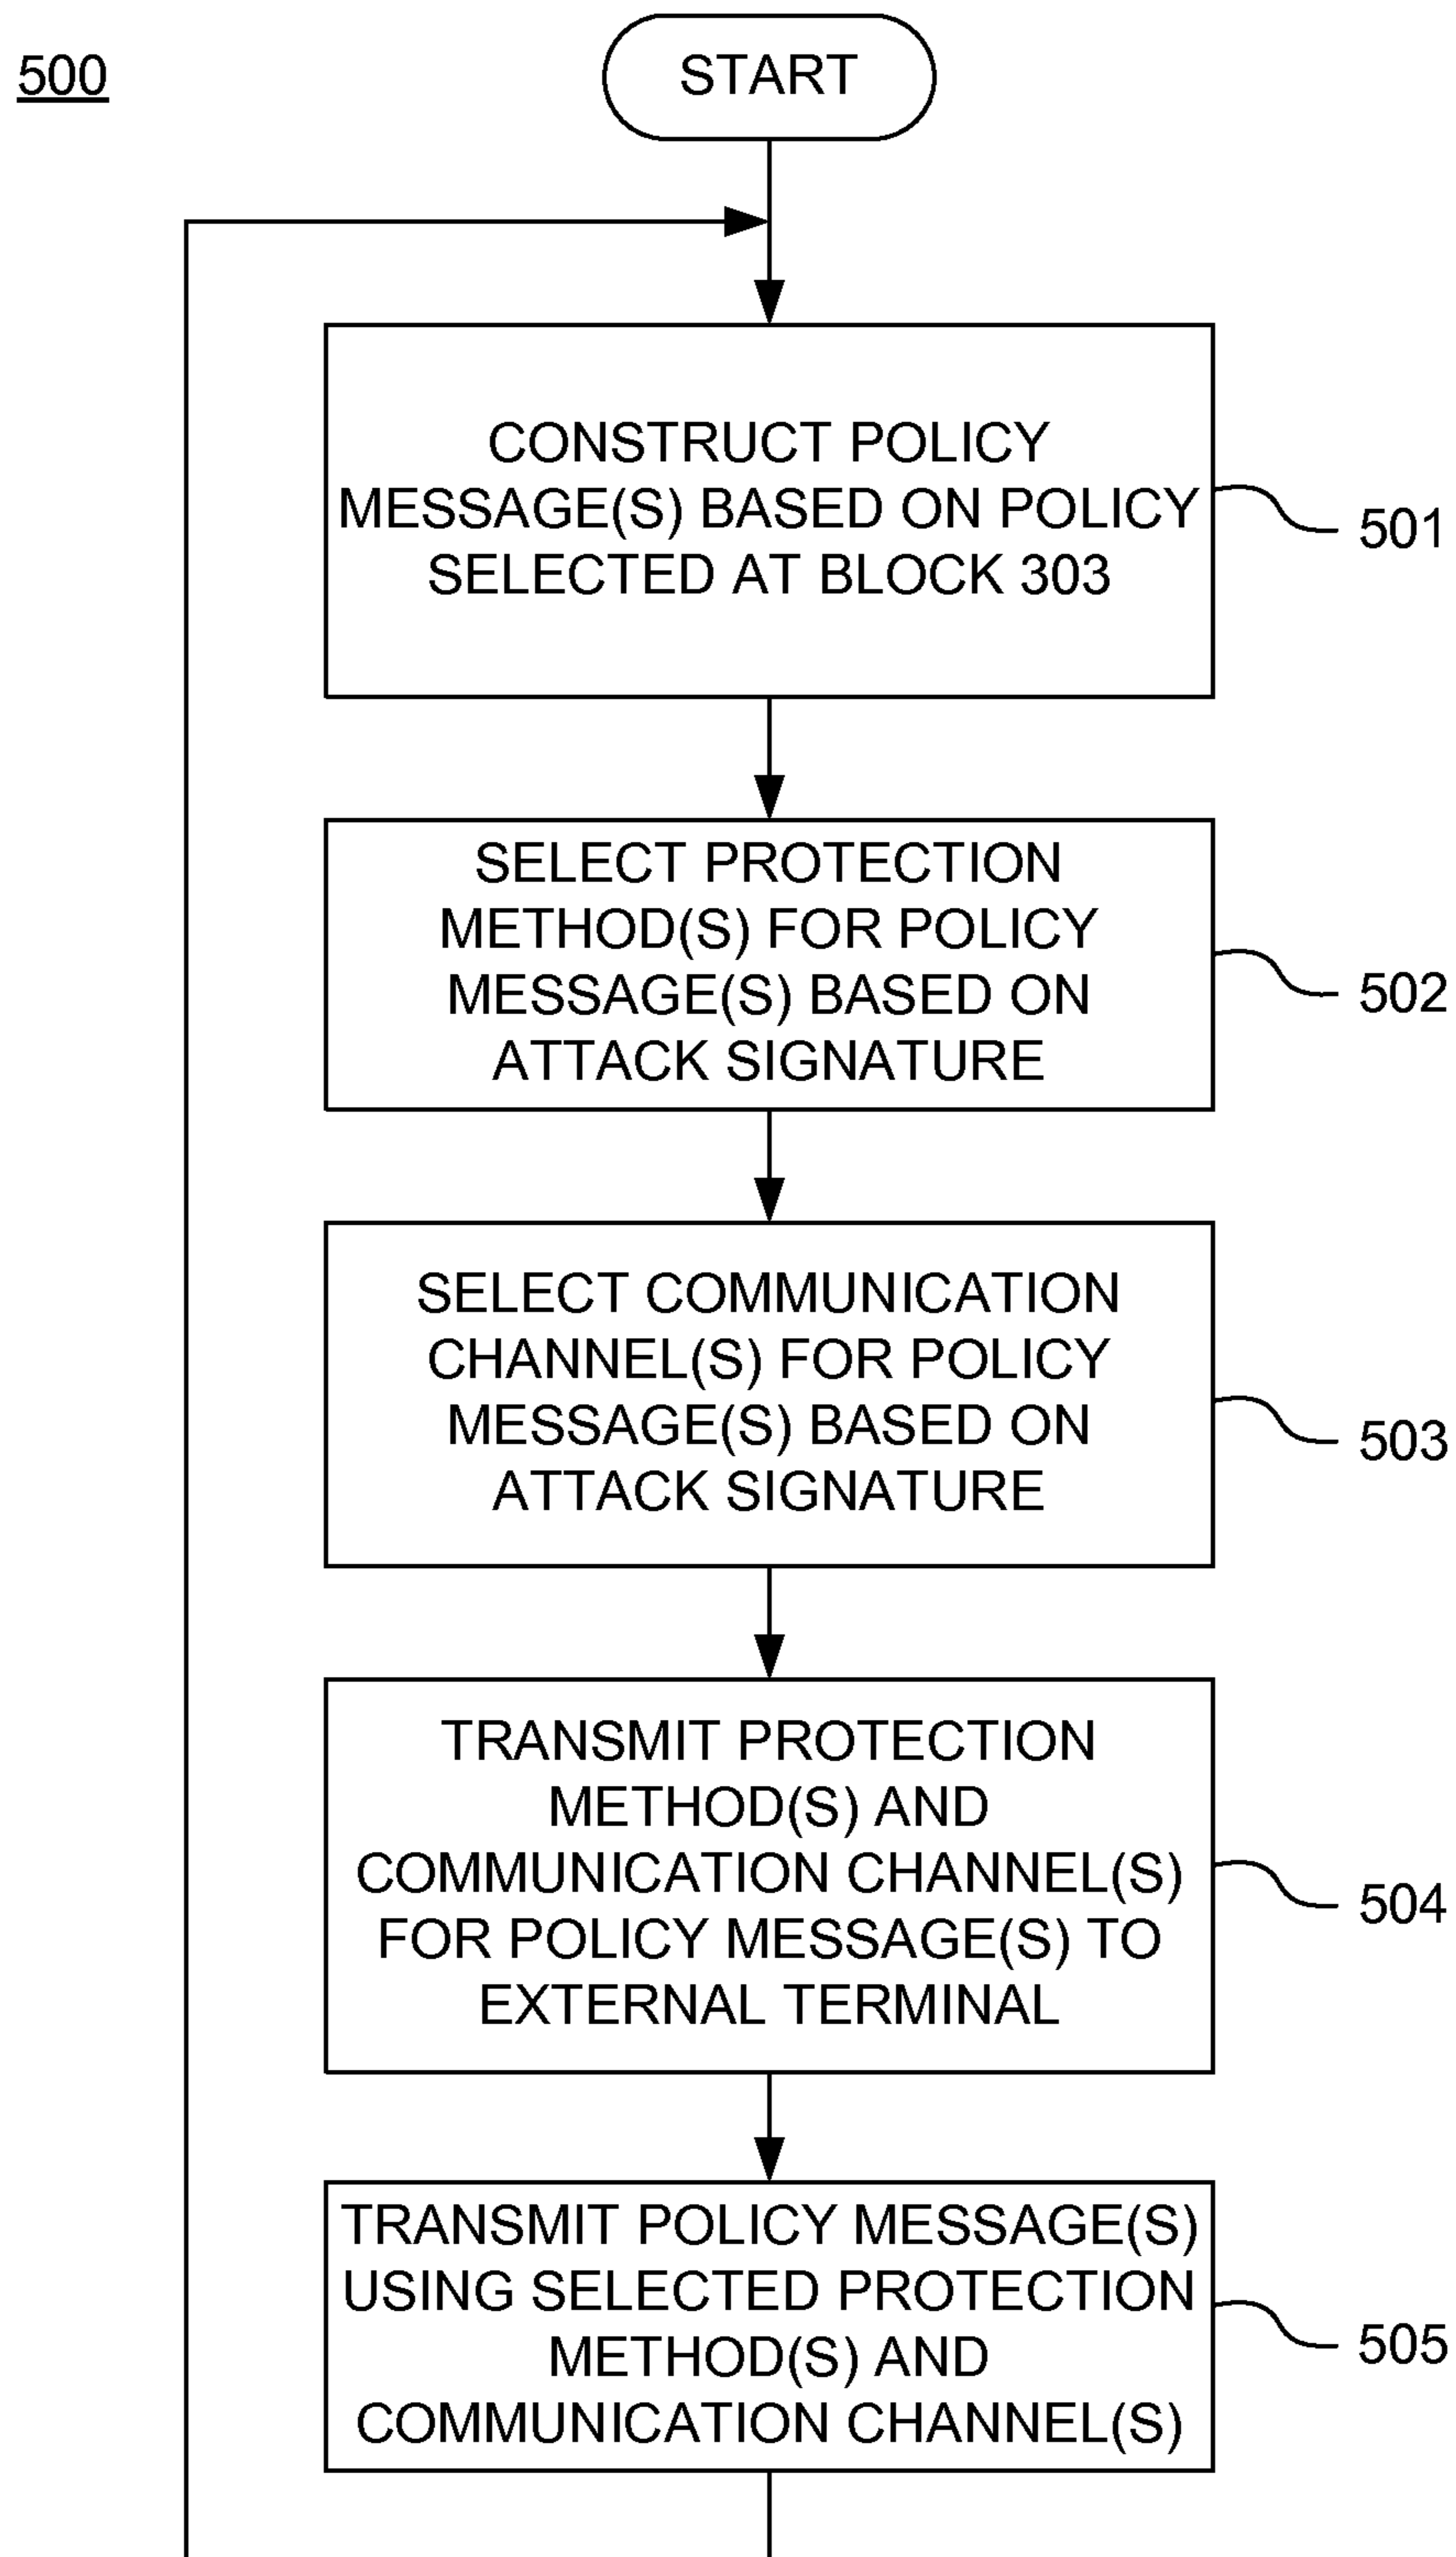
500

START

CONSTRUCT POLICY MESSAGE(S) BASED ON POLICY SELECTED AT BLOCK 303

501

SELECT PROTECTION METHOD(S) FOR POLICY MESSAGE(S) BASED ON ATTACK SIGNATURE

502

SELECT COMMUNICATION CHANNEL(S) FOR POLICY MESSAGE(S) BASED ON ATTACK SIGNATURE

503

TRANSMIT PROTECTION METHOD(S) AND COMMUNICATION CHANNEL(S) FOR POLICY MESSAGE(S) TO EXTERNAL TERMINAL

504

TRANSMIT POLICY MESSAGE(S) USING SELECTED PROTECTION METHOD(S) AND COMMUNICATION CHANNEL(S)

505